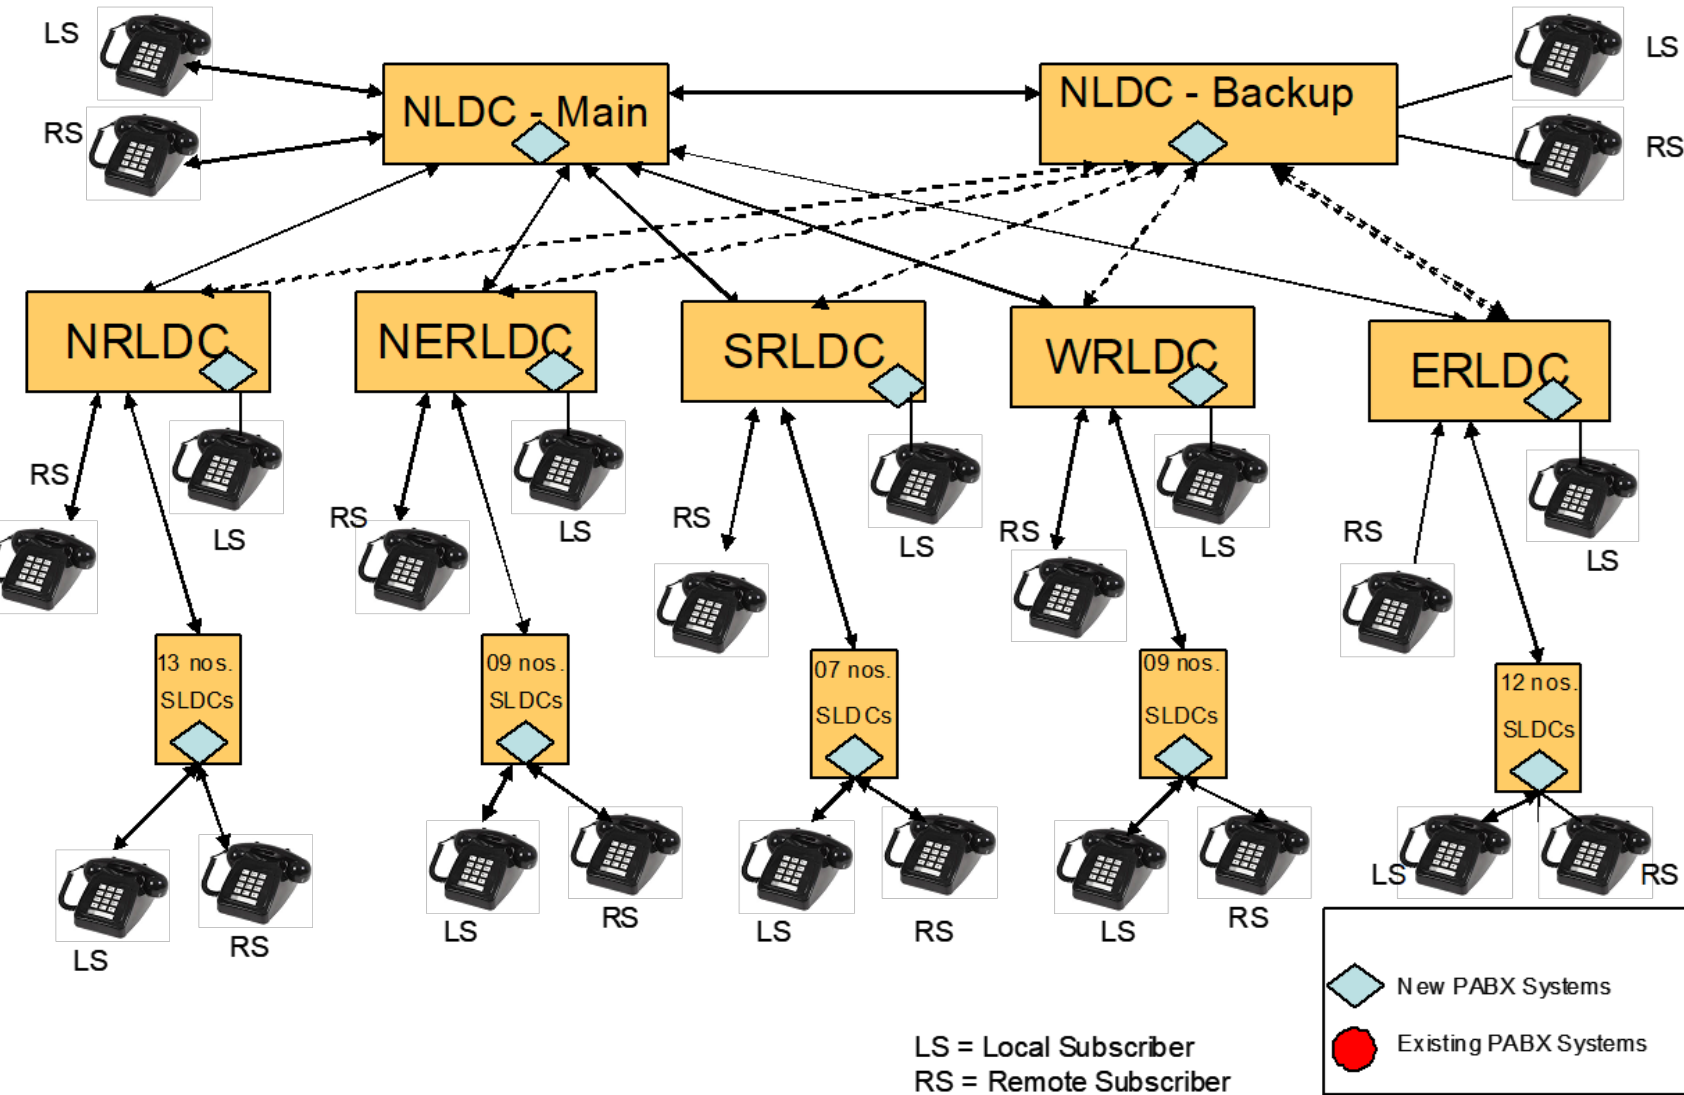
LS

RS

NLDC - Main

NLDC - Backup

LS

RS

NRLDC

NERLDC

SRLDC

WRLDC

ERLDC

RS

LS

RS

LS

RS

LS

RS

LS

RS

LS

13 nos. SLDCs

09 nos. SLDCs

07 nos. SLDCs

09 nos. SLDCs

12 nos. SLDCs

LS

RS

LS

RS

LS

RS

LS

RS

LS

RS

New PABX Systems

Existing PABX Systems

LS = Local Subscriber
RS = Remote Subscriber